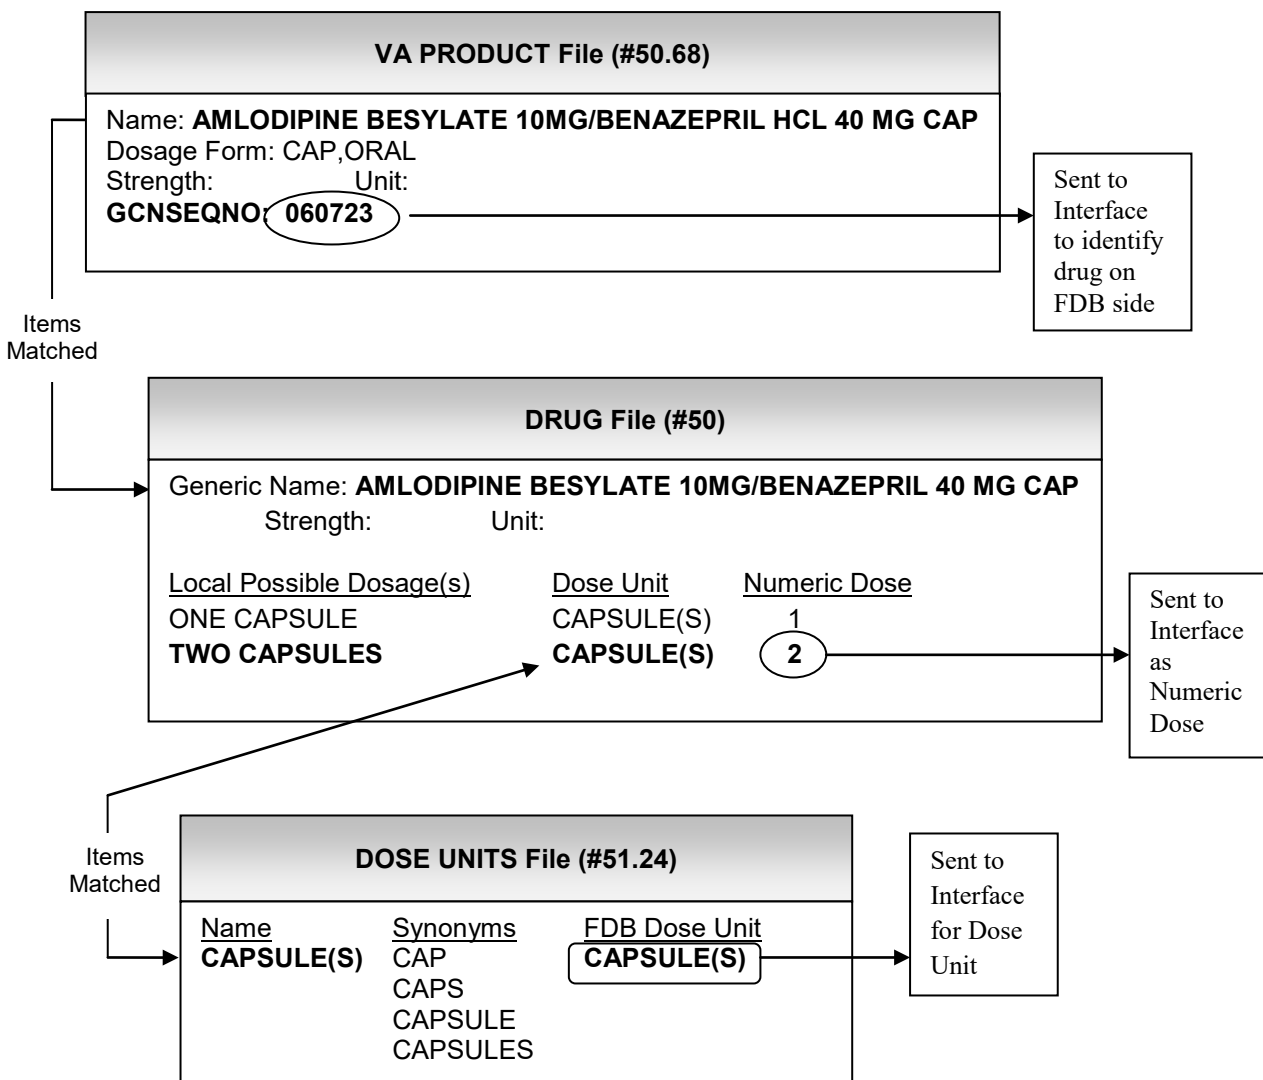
VA PRODUCT File (#50.68)

Name: AMLODIPINE BESYLATE 10MG/BENAZEPRIL HCL 40 MG CAP
Dosage Form: CAP,ORAL
Strength: Unit:
GCNSEQNO: 060723

Sent to Interface to identify drug on FDB side

Items Matched

DRUG File (#50)

Generic Name: AMLODIPINE BESYLATE 10MG/BENAZEPRIL 40 MG CAP
Strength: Unit:

| Local Possible Dosage(s) | Dose Unit | Numeric Dose |
|---|---|---|
| ONE CAPSULE | CAPSULE(S) | 1 |
| TWO CAPSULES | CAPSULE(S) | 2 |

Sent to Interface as Numeric Dose

Items Matched

DOSE UNITS File (#51.24)

| Name | Synonyms | FDB Dose Unit |
|---|---|---|
| CAPSULE(S) | CAP | CAPSULE(S) |
| | CAPS | |
| | CAPSULE | |
| | CAPSULES | |

Sent to Interface for Dose Unit